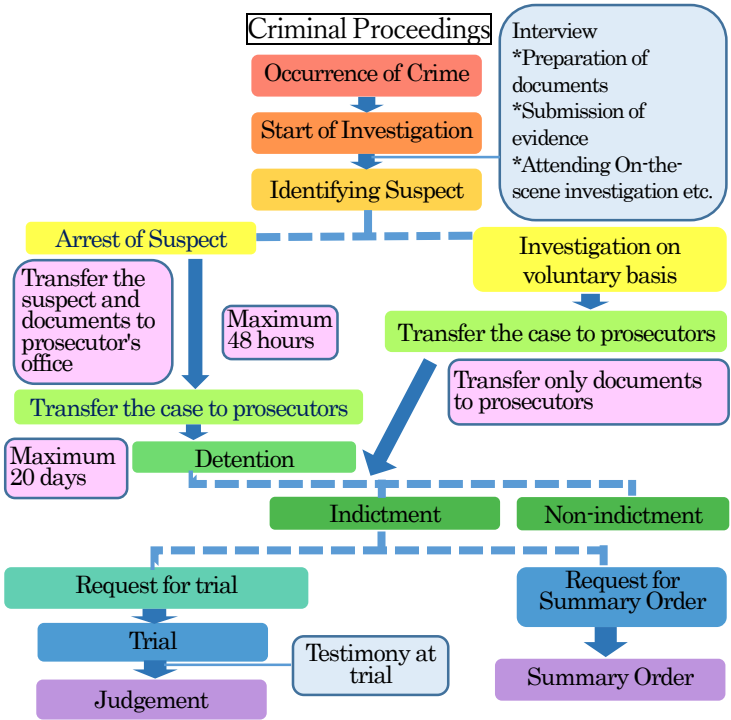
Criminal Proceedings

Interview
*Preparation of documents
*Submission of evidence
*Attending On-the-scene investigation etc.

Occurrence of Crime

Start of Investigation

Identifying Suspect

Arrest of Suspect

Investigation on voluntary basis

Transfer the suspect and documents to prosecutor's office

Maximum 48 hours

Transfer the case to prosecutors

Transfer only documents to prosecutors

Transfer the case to prosecutors

Maximum 20 days

Detention

Indictment

Non-indictment

Request for trial

Request for Summary Order

Trial

Testimony at trial

Judgement

Summary Order